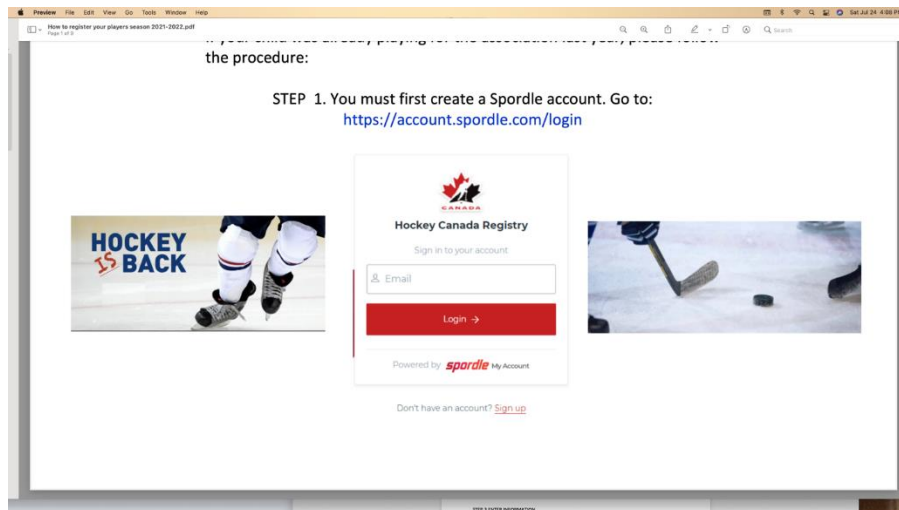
Preview File Edit View Go Tools Window Help

Sat Jul 24 4:06 P

How to register your players season 2021-2022.pdf
Page 1 of 9

Search

If your child was already playing for the association last year, please follow the procedure:

STEP 1. You must first create a Spordle account. Go to:
https://account.spordle.com/login

HOCKEY IS BACK

CANADA

Hockey Canada Registry

Sign in to your account

Email

Login →

Powered by spordle My Account

Don't have an account? Sign up

STEP 2 ENTER INFORMATION